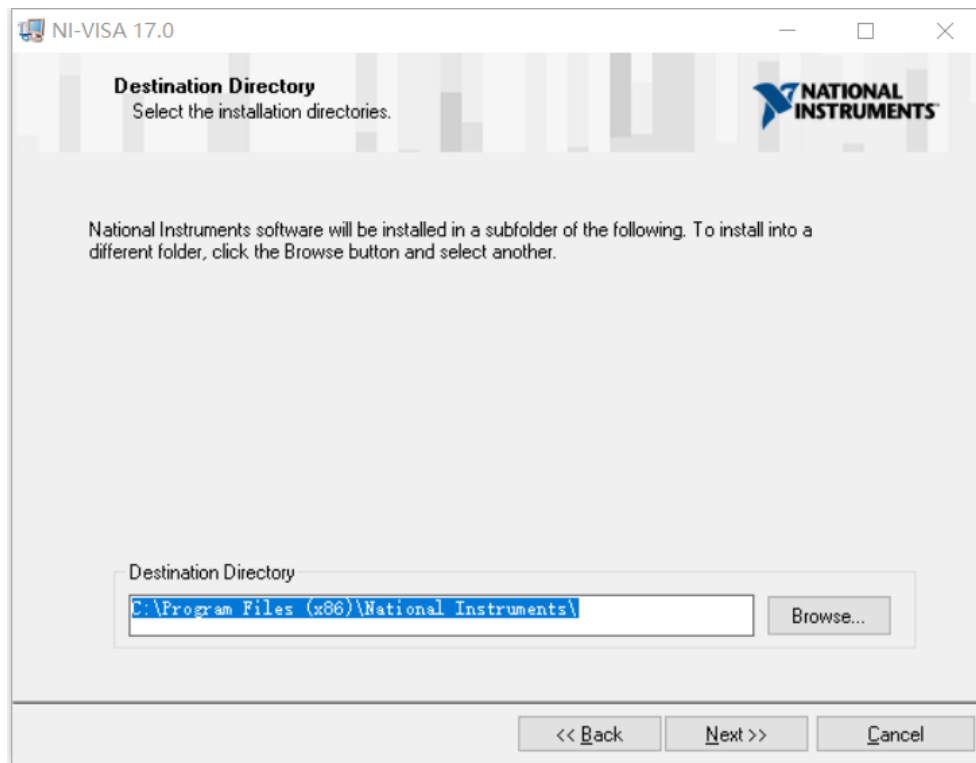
NI-VISA 17.0

Destination Directory
Select the installation directories.

NATIONAL INSTRUMENTS

National Instruments software will be installed in a subfolder of the following. To install into a different folder, click the Browse button and select another.

Destination Directory

C:\Program Files (x86)\National Instruments\

Browse...

<< Back

Next >>

Cancel